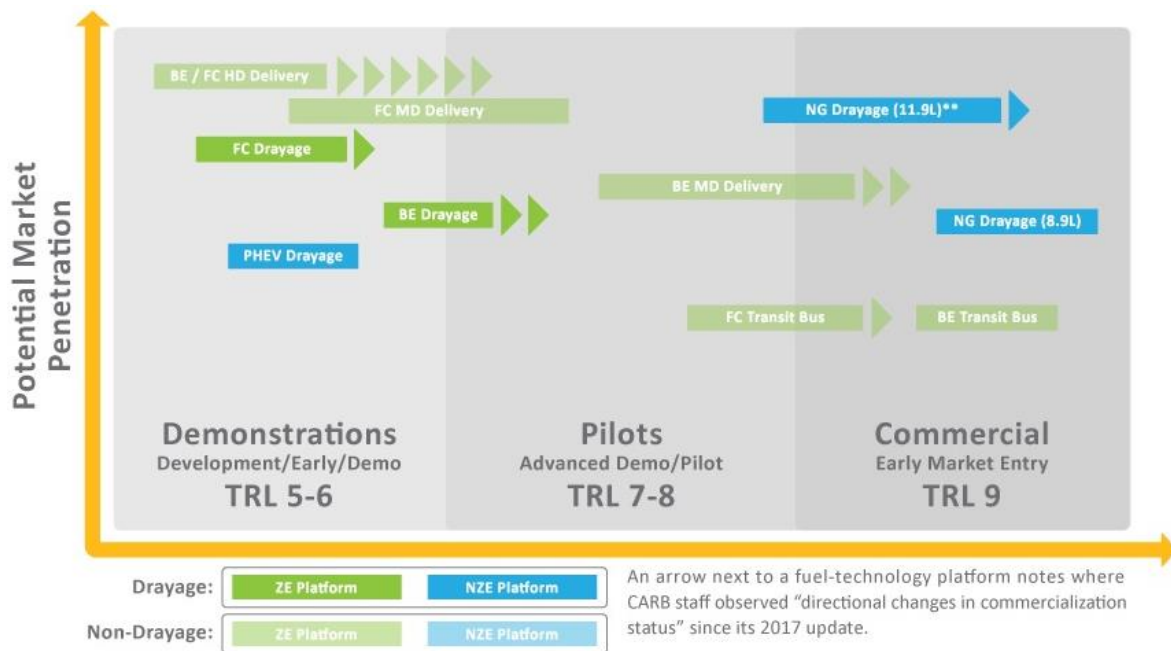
Potential Market Penetration

BE / FC HD Delivery

FC MD Delivery

NG Drayage (11.9L)**

FC Drayage

BE MD Delivery

BE Drayage

NG Drayage (8.9L)

PHEV Drayage

FC Transit Bus

BE Transit Bus

Demonstrations
Development/Early/Demo
TRL 5-6

Pilots
Advanced Demo/Pilot
TRL 7-8

Commercial
Early Market Entry
TRL 9

Drayage: ZE Platform NZE Platform

Non-Drayage: ZE Platform NZE Platform

An arrow next to a fuel-technology platform notes where CARB staff observed "directional changes in commercialization status" since its 2017 update.